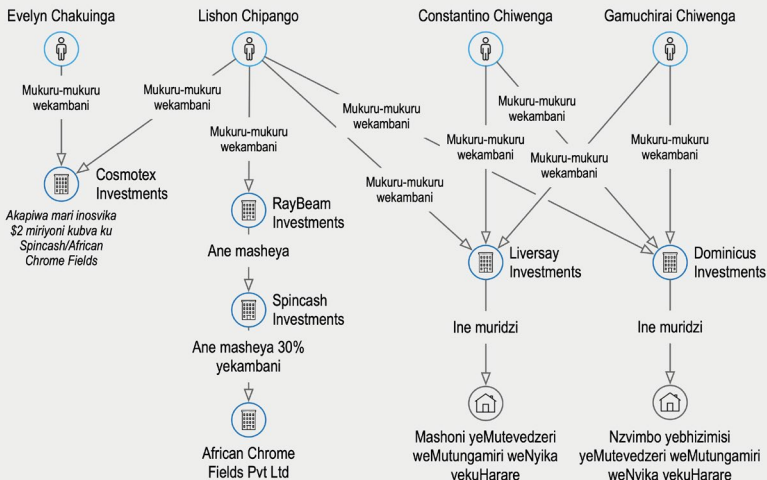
Evelyn Chakuinga

Lishon Chipango

Constantino Chiwenga

Gamuchirai Chiwenga

Mukuru-mukuru wekambani

Mukuru-mukuru wekambani

Mukuru-mukuru wekambani

Mukuru-mukuru wekambani

Mukuru-mukuru wekambani

Mukuru-mukuru wekambani

Mukuru-mukuru wekambani

Mukuru-mukuru wekambani

Mukuru-mukuru wekambani

Cosmotex Investments

Akapiwa mari inosvika $2 miriyoni kubva ku Spincash/African Chrome Fields

RayBeam Investments

Ane masheya

Spincash Investments

Ane masheya 30% yekambani

African Chrome Fields Pvt Ltd

Liversay Investments

Ine muridzi

Mashoni yeMutevedzeri weMutungamiri weNyika vekuHarare

Dominicus Investments

Ine muridzi

Nzvimbo yebhizimisi yeMutevedzeri weMutungamiri weNyika vekuHarare